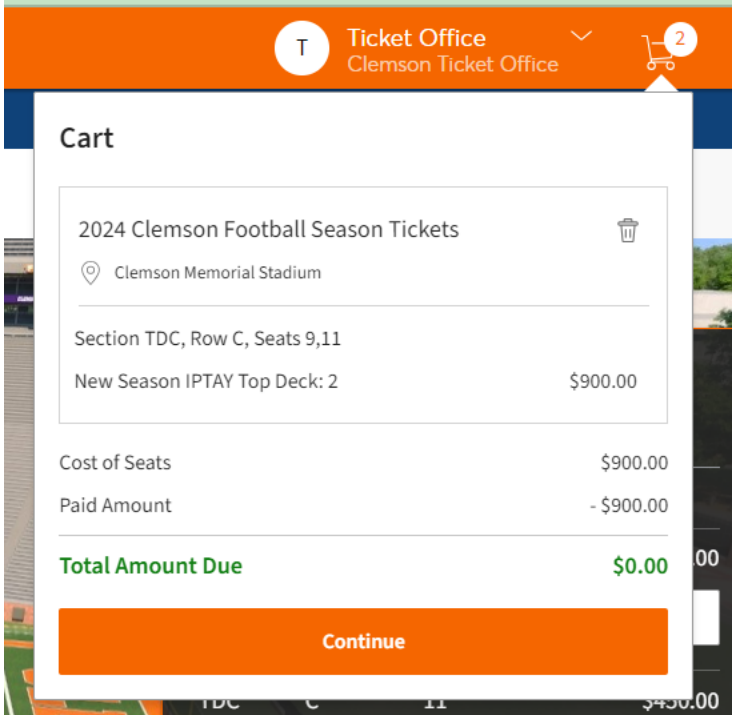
T Ticket Office
Clemson Ticket Office
2

Cart

2024 Clemson Football Season Tickets
Clemson Memorial Stadium

Section TDC, Row C, Seats 9,11
New Season IPTAY Top Deck: 2 $900.00

Cost of Seats $900.00
Paid Amount - $900.00
Total Amount Due $0.00

Continue

.00
TDC C 11 $450.00